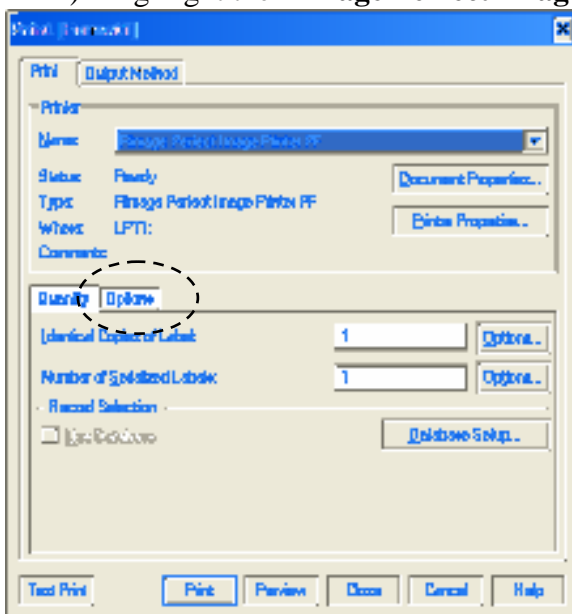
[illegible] Image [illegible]

Print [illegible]

Print | Output Method

Printer

Name: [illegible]

Status: Ready

Type: Fargo Perfect Image Printer PF

Where: LPT1:

Comment:

Document Properties...

Printer Properties...

Quantity | Options

Identical Copies of Label: 1

Options...

Number of Serialized Labels: 1

Options...

Record Selection

Use Database

Database Setup...

Test Print

Print

Preview

Close

Cancel

Help